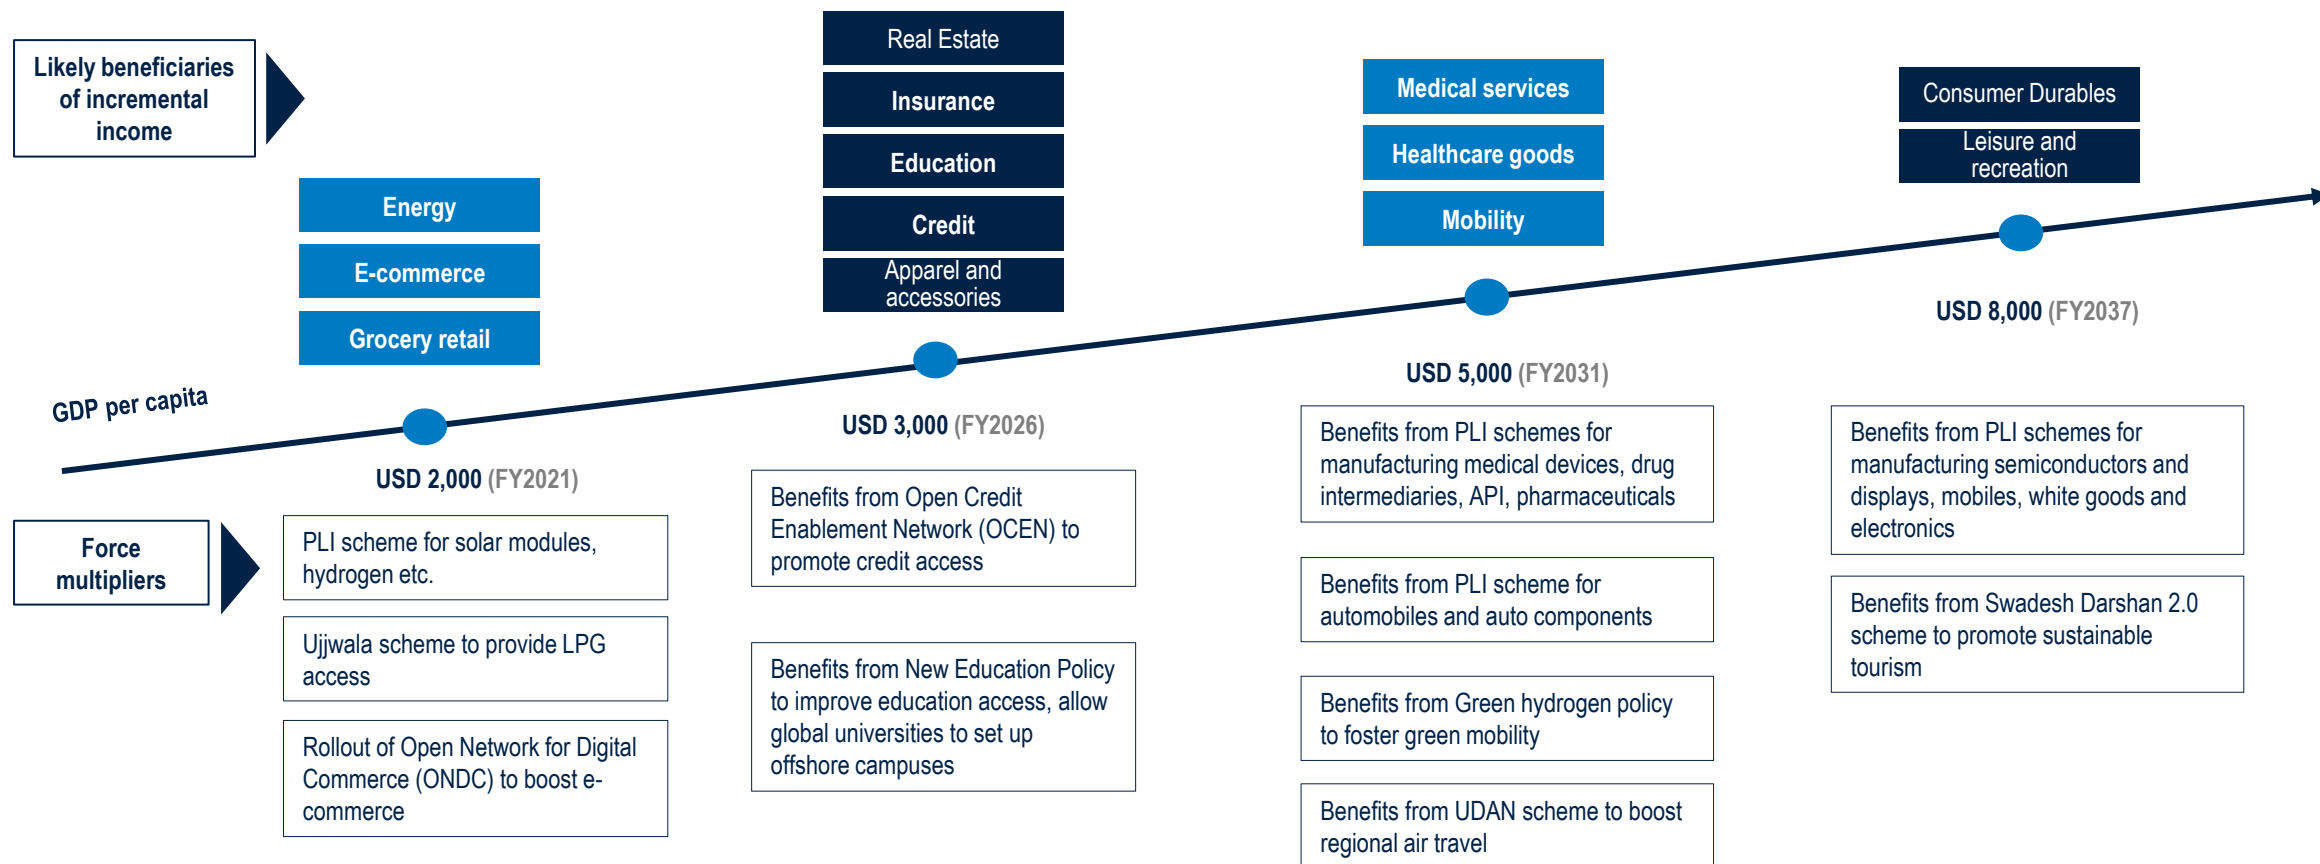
Likely beneficiaries of incremental income

Force multipliers

GDP per capita

Energy

E-commerce

Grocery retail

USD 2,000 (FY2021)

PLI scheme for solar modules, hydrogen etc.

Ujjwala scheme to provide LPG access

Rollout of Open Network for Digital Commerce (ONDC) to boost e-commerce

Real Estate

Insurance

Education

Credit

Apparel and accessories

USD 3,000 (FY2026)

Benefits from Open Credit Enablement Network (OCEN) to promote credit access

Benefits from New Education Policy to improve education access, allow global universities to set up offshore campuses

Medical services

Healthcare goods

Mobility

USD 5,000 (FY2031)

Benefits from PLI schemes for manufacturing medical devices, drug intermediaries, API, pharmaceuticals

Benefits from PLI scheme for automobiles and auto components

Benefits from Green hydrogen policy to foster green mobility

Benefits from UDAN scheme to boost regional air travel

Consumer Durables

Leisure and recreation

USD 8,000 (FY2037)

Benefits from PLI schemes for manufacturing semiconductors and displays, mobiles, white goods and electronics

Benefits from Swadesh Darshan 2.0 scheme to promote sustainable tourism